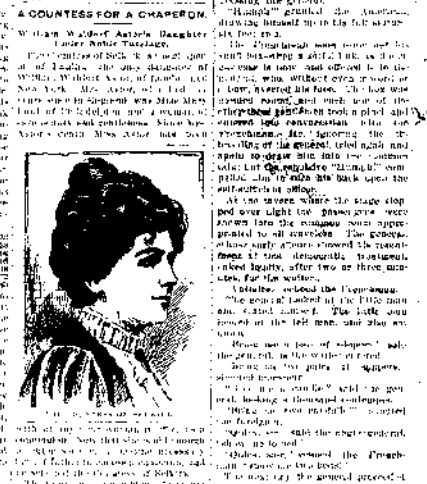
A COUNTESS FOR A CHAPERON.

William Waldorf Astor's Daughter Under Noble Tutelage.

The Countess of Selkirk, at present ... of ... daughter of William Waldorf Astor, of London and New York. Mrs. Astor, who ... was Miss Mary ... of ... Astor's cousin, Miss Astor, ...

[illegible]

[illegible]

... the general.

"Haughs!" grunted the American, drawing himself up to his full height, six feet two.

The Frenchman went over and put a ... the American ... without even a word or a bow, lowered his face. ... looked round, and ... took a place and ... conversation with the Frenchman. He, ignoring the traveling of the general, tried again and again to draw him into the conversation, but the ... "Humph!" compelled him to turn his back upon the ... in silence.

At the tavern where the stage stopped over night the passengers were shown into the common room appropriated to all travelers. The general, whose surly manner showed the resentment of that democratic treatment, asked loudly, after two or three minutes, for the waiter.

... the Frenchman.

The general looked at the little man and stated himself. The little man looked at the tall man, and also was silent.

... of ... said the general, ... to the ... standing ...

... the ... said the general, looking a thousand contempts.

"... said the ... the foreigner.

... said the ... dow up to ...

... seemed the Frenchman ...

... the general ...